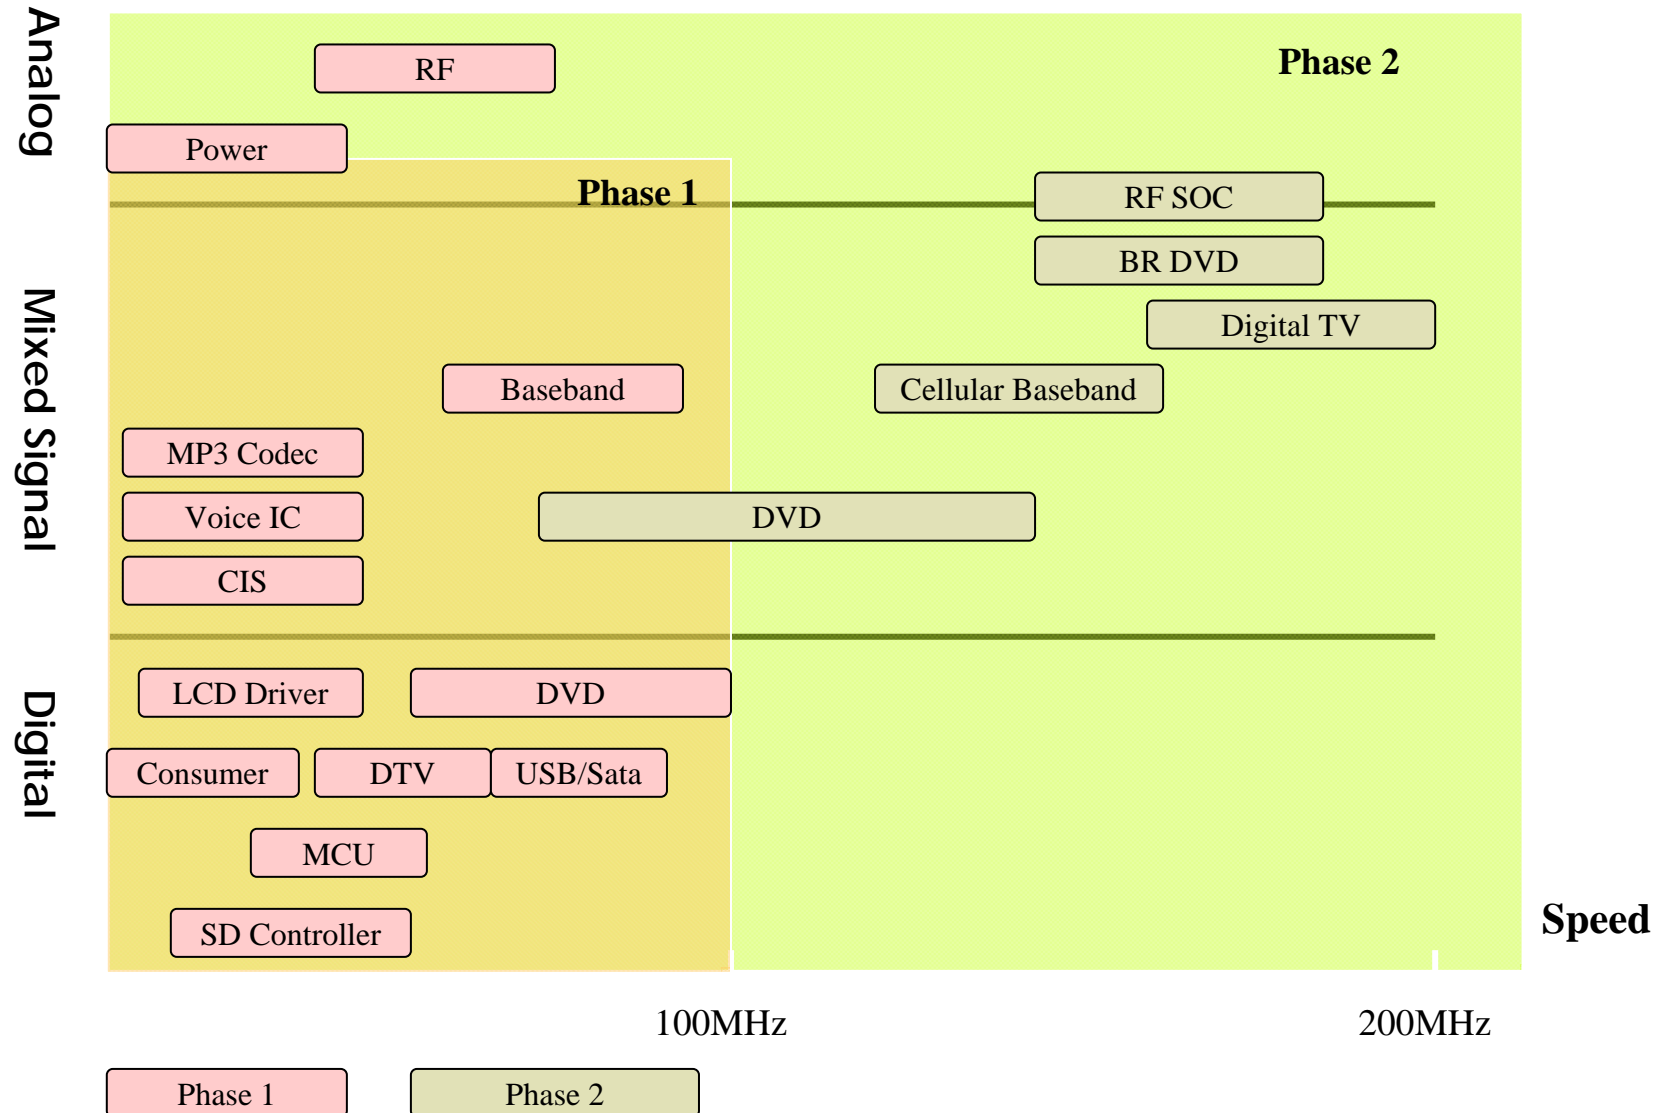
Analog

Mixed Signal

Digital

RF

Phase 2

Power

Phase 1

RF SOC

BR DVD

Digital TV

Baseband

Cellular Baseband

MP3 Codec

Voice IC

DVD

CIS

LCD Driver

DVD

Consumer

DTV

USB/Sata

MCU

SD Controller

Speed

100MHz

200MHz

Phase 1

Phase 2